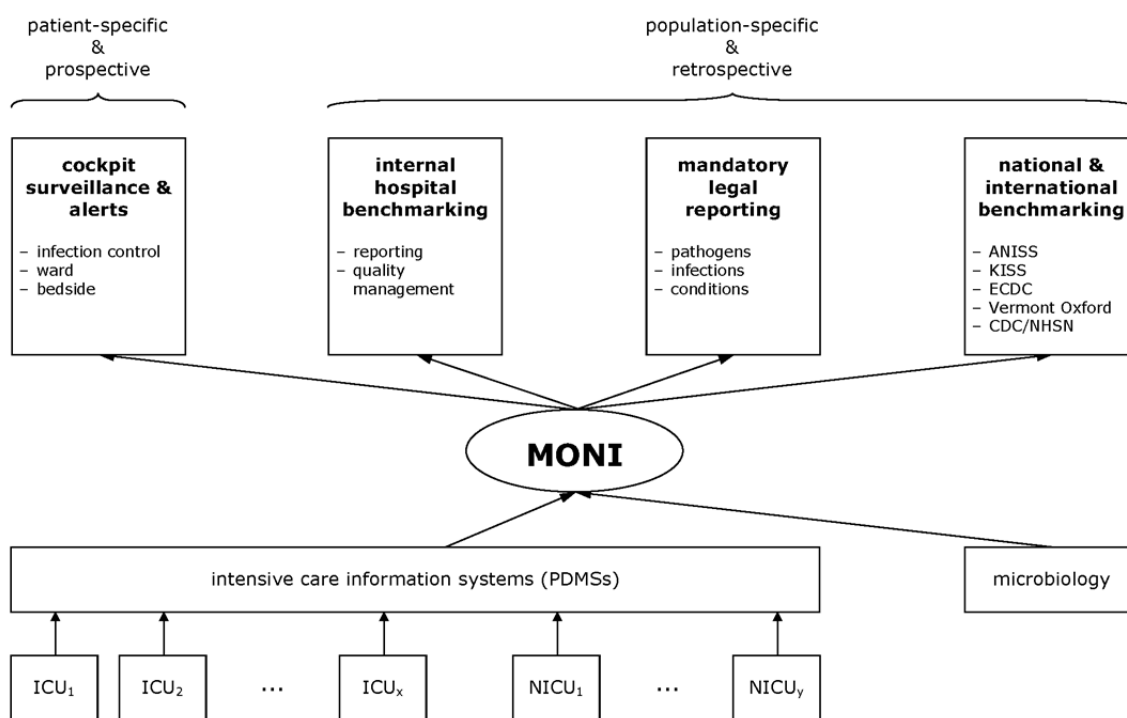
patient-specific
&
prospective

population-specific
&
retrospective

**cockpit surveillance & alerts**

– infection control
– ward
– bedside

**internal hospital benchmarking**

– reporting
– quality management

**mandatory legal reporting**

– pathogens
– infections
– conditions

**national & international benchmarking**

– ANISS
– KISS
– ECDC
– Vermont Oxford
– CDC/NHSN

**MONI**

intensive care information systems (PDMSs)

microbiology

$ICU_1$ $ICU_2$ ... $ICU_x$ $NICU_1$ ... $NICU_y$